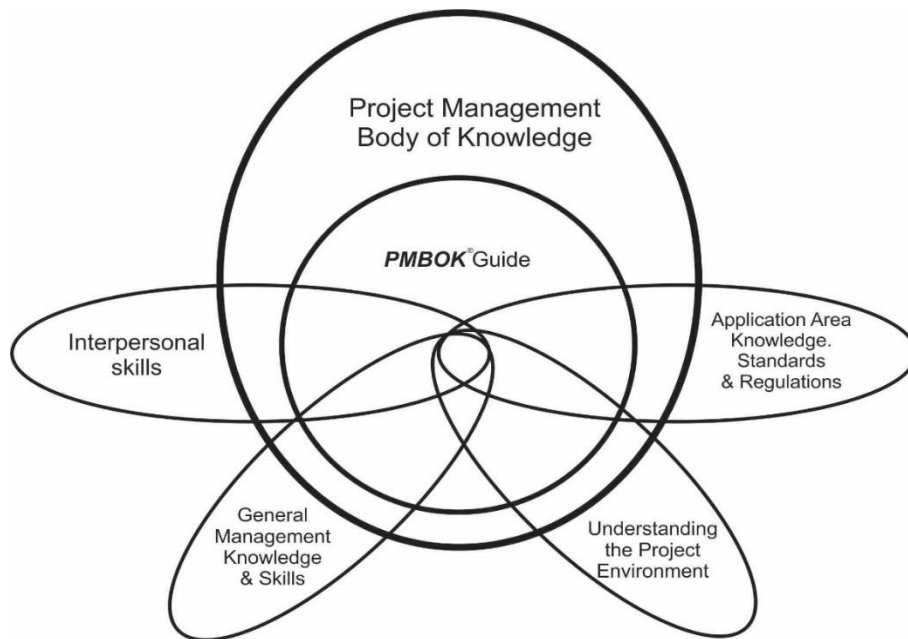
Project Management Body of Knowledge

*PMBOK*® Guide

Interpersonal skills

Application Area Knowledge. Standards & Regulations

General Management Knowledge & Skills

Understanding the Project Environment